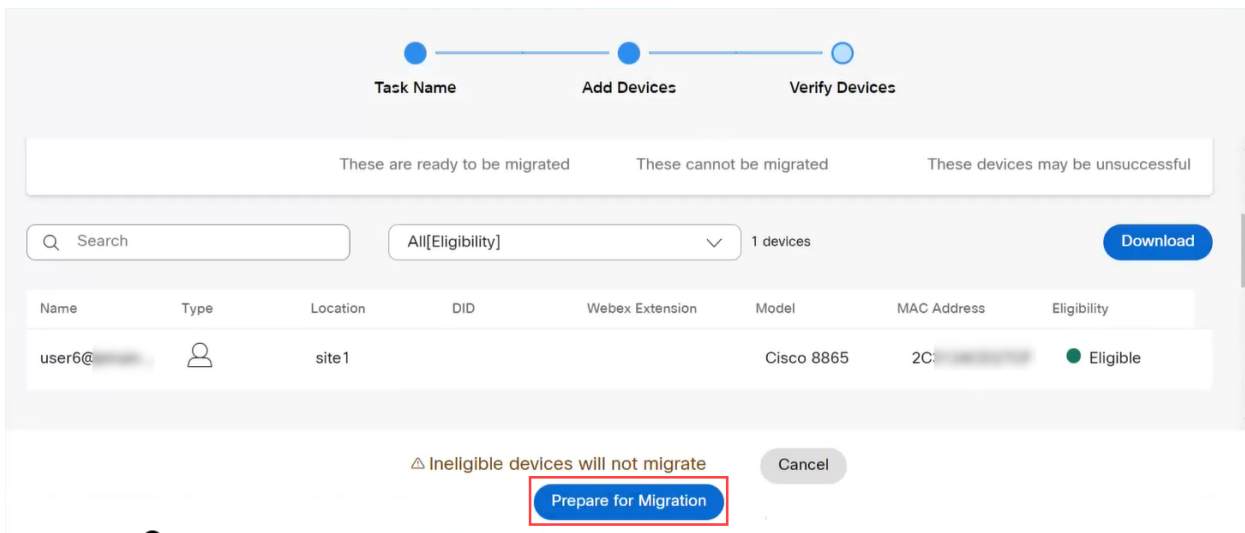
Task Name
Add Devices
Verify Devices

These are ready to be migrated
These cannot be migrated
These devices may be unsuccessful

Search
All[Eligibility]
1 devices
Download

| Name | Type | Location | DID | Webex Extension | Model | MAC Address | Eligibility |
|---|---|---|---|---|---|---|---|
| user6@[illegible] | | site1 | | | Cisco 8865 | 2C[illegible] | Eligible |

⚠ Ineligible devices will not migrate
Cancel
Prepare for Migration